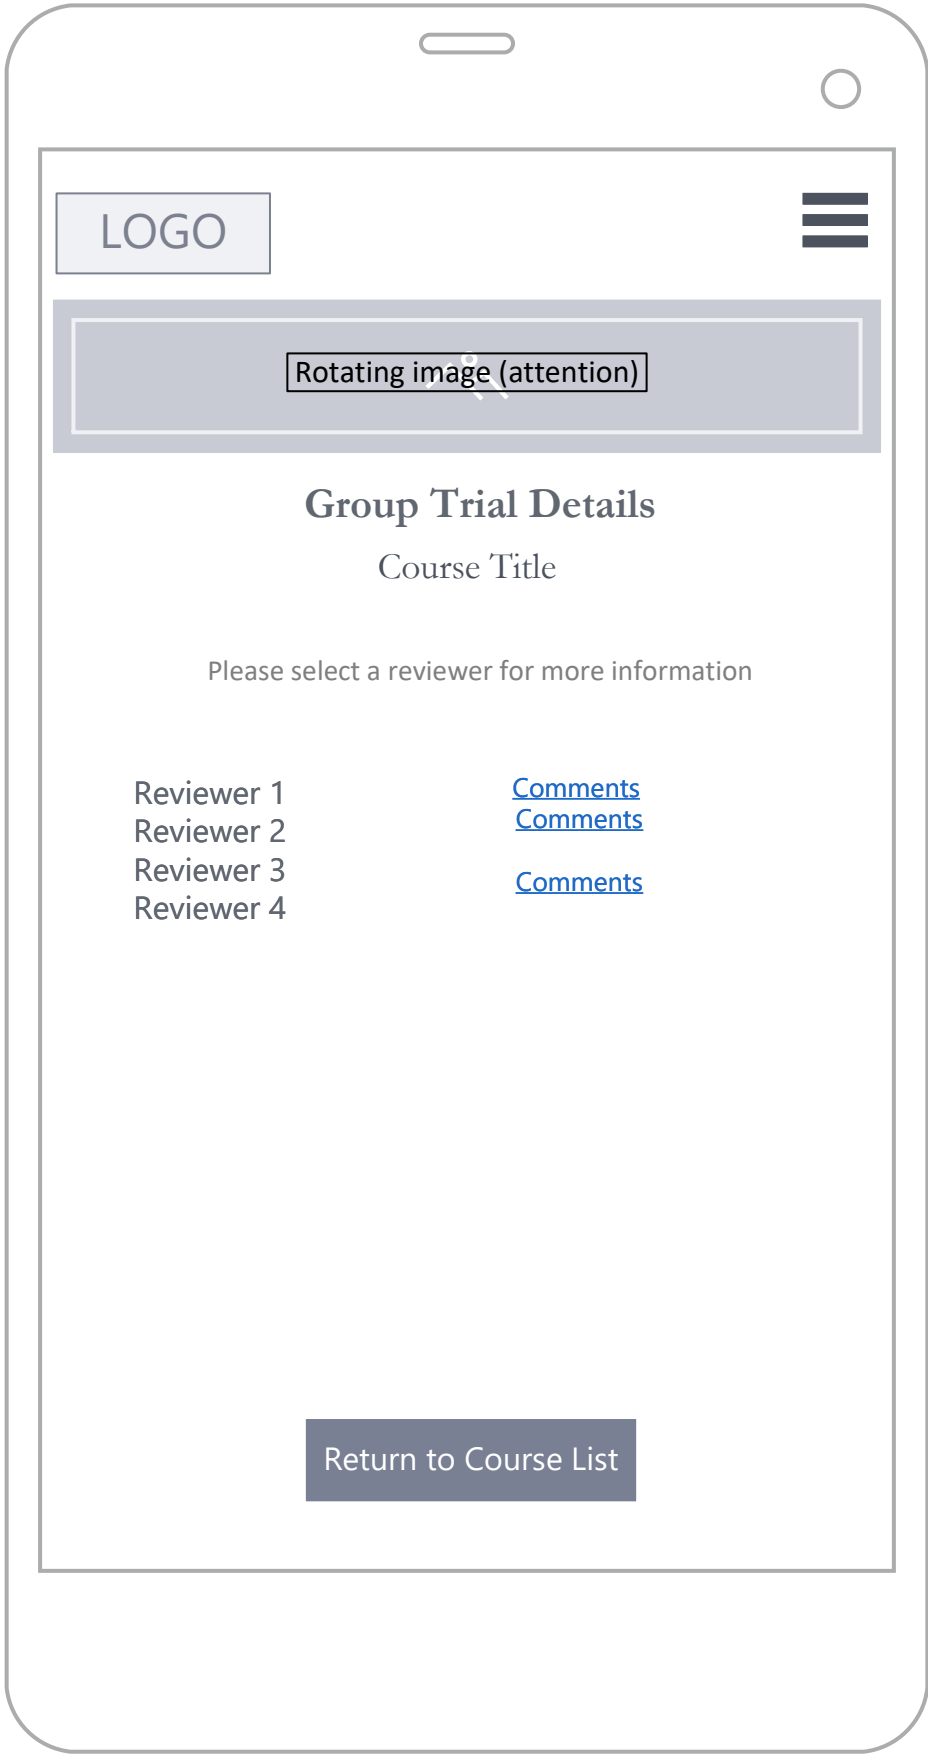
LOGO

Rotating image (attention)

Group Trial Details

Course Title

Please select a reviewer for more information

Reviewer 1
Reviewer 2
Reviewer 3
Reviewer 4

Comments
Comments
Comments

Return to Course List